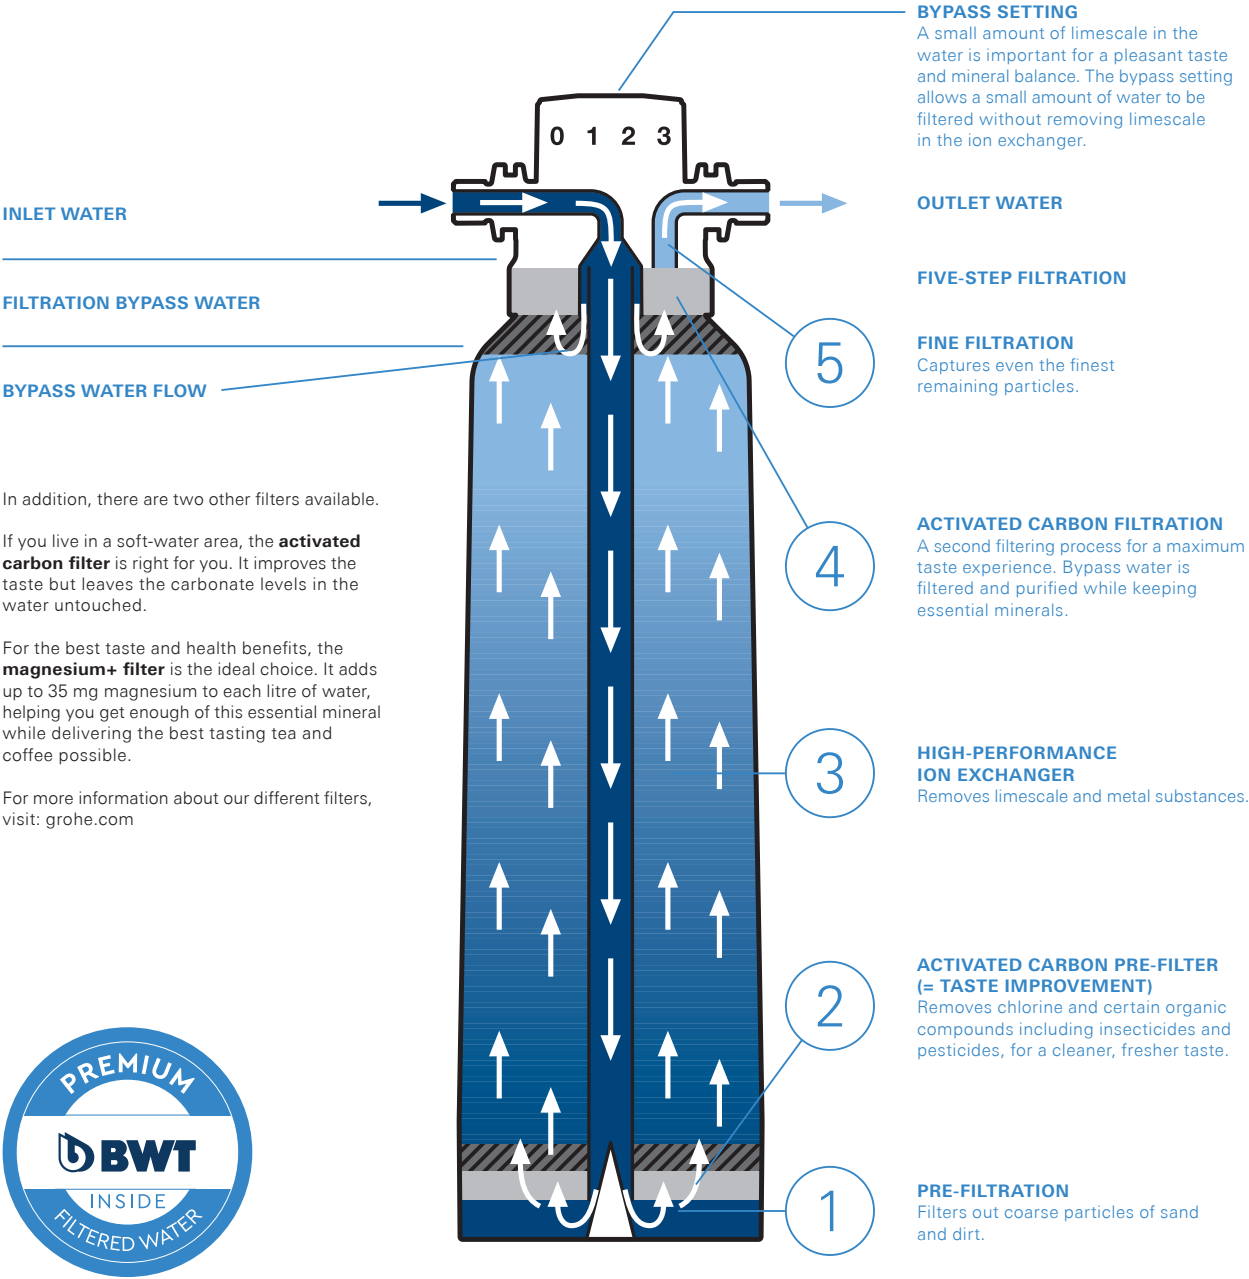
BYPASS SETTING
A small amount of limescale in the water is important for a pleasant taste and mineral balance. The bypass setting allows a small amount of water to be filtered without removing limescale in the ion exchanger.

0 1 2 3

INLET WATER

OUTLET WATER

FIVE-STEP FILTRATION

FILTRATION BYPASS WATER

BYPASS WATER FLOW

5

FINE FILTRATION
Captures even the finest remaining particles.

In addition, there are two other filters available.

If you live in a soft-water area, the **activated carbon filter** is right for you. It improves the taste but leaves the carbonate levels in the water untouched.

For the best taste and health benefits, the **magnesium+ filter** is the ideal choice. It adds up to 35 mg magnesium to each litre of water, helping you get enough of this essential mineral while delivering the best tasting tea and coffee possible.

For more information about our different filters, visit: grohe.com

4

ACTIVATED CARBON FILTRATION
A second filtering process for a maximum taste experience. Bypass water is filtered and purified while keeping essential minerals.

3

HIGH-PERFORMANCE ION EXCHANGER
Removes limescale and metal substances.

2

ACTIVATED CARBON PRE-FILTER (= TASTE IMPROVEMENT)
Removes chlorine and certain organic compounds including insecticides and pesticides, for a cleaner, fresher taste.

PREMIUM
BWT
INSIDE
FILTERED WATER

1

PRE-FILTRATION
Filters out coarse particles of sand and dirt.